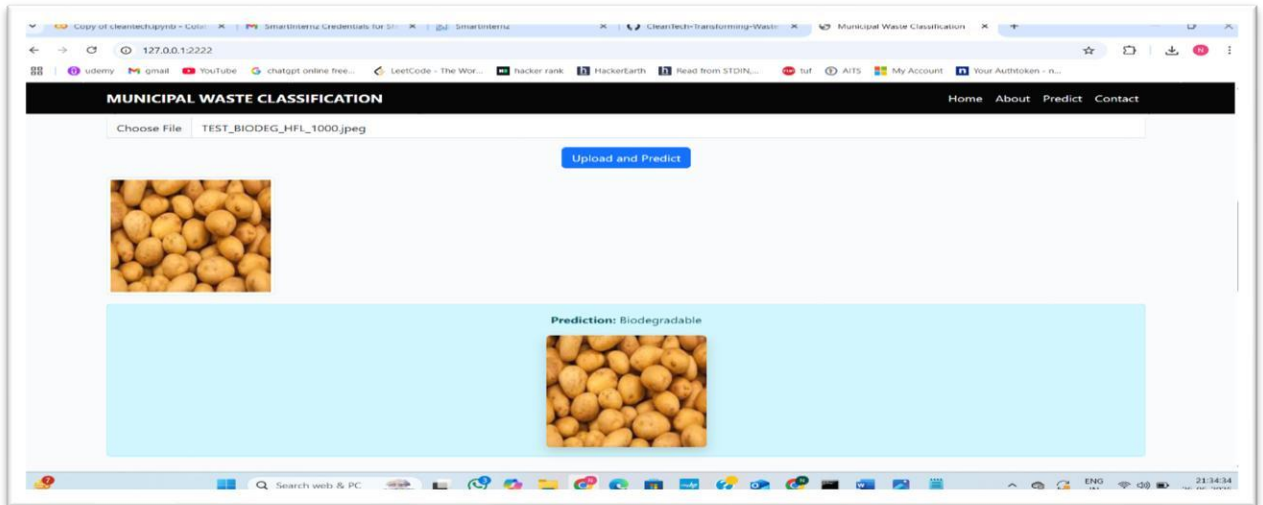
Copy of cleantech.ipynb - Cola | SmartInternz Credentials for Sm | SmartInternz | CleanTech-Transforming-Waste | Municipal Waste Classification

127.0.0.1:2222

udemy gmail YouTube chatgpt online free... LeetCode - The Wor... hacker rank HackerEarth Read from STDIN,... tuf AITS My Account Your Authtoken - n...

MUNICIPAL WASTE CLASSIFICATION

Home About Predict Contact

Choose File TEST_BIODEG_HFL_1000.jpeg

Upload and Predict

**Prediction:** Biodegradable

Search web & PC

ENG

21:34:34